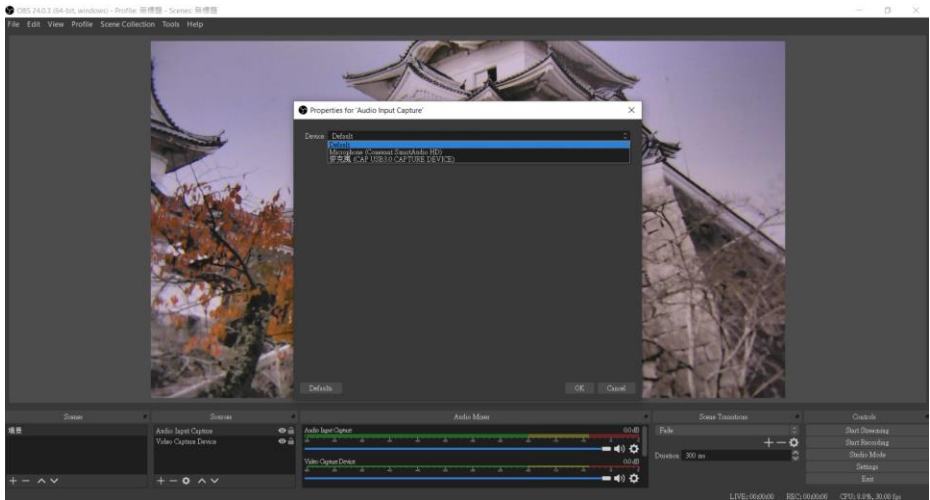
OBS 24.0.3 (64-bit, windows) - Profile: 未標題 - Scenes: 未標題

File Edit View Profile Scene Collection Tools Help

Properties for 'Audio Input Capture'

Device Default

Default
Microphone (Conexant SmartAudio HD)
麥克風 (CAP USB3.0 CAPTURE DEVICE)

Defaults

OK Cancel

Scenes

場景

Sources

Audio Input Capture
Video Capture Device

Audio Mixer

Audio Input Capture
0.0 dB

Video Capture Device
0.0 dB

Scene Transitions

Fade

Duration 300 ms

Controls

Start Streaming
Start Recording
Studio Mode
Settings
Exit

LIVE: 00:00:00 REC: 00:00:00 CPU: 0.9%, 30.00 fps